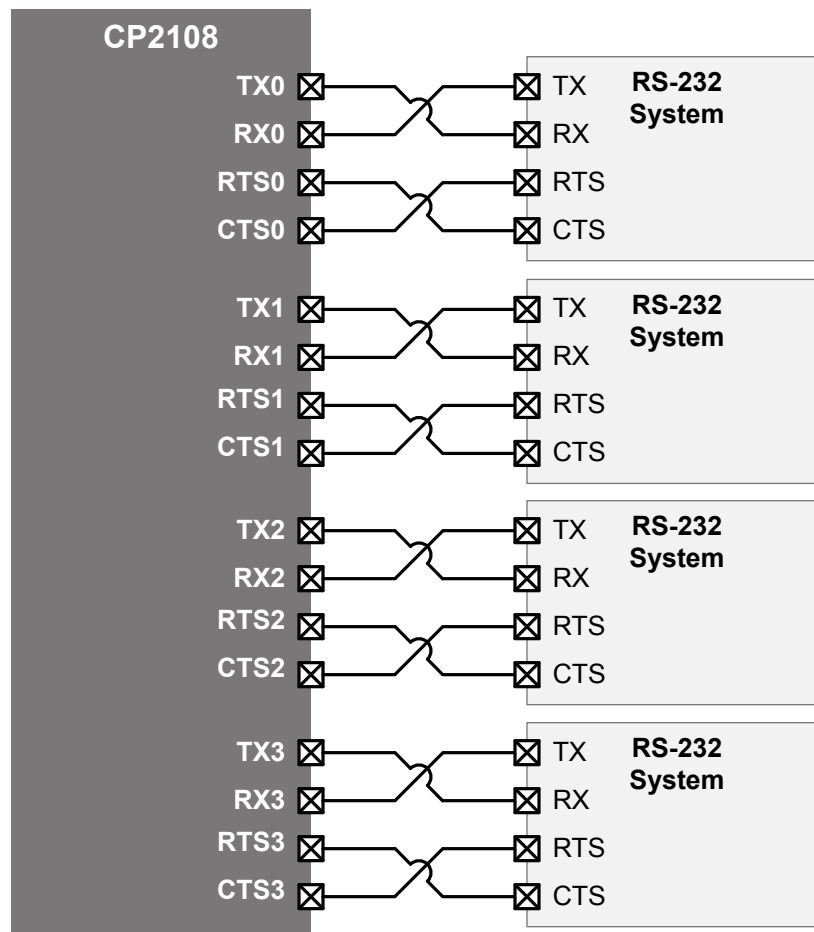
CP2108

TX0
RX0
RTS0
CTS0

TX
RX
RTS
CTS

RS-232
System

TX1
RX1
RTS1
CTS1

TX
RX
RTS
CTS

RS-232
System

TX2
RX2
RTS2
CTS2

TX
RX
RTS
CTS

RS-232
System

TX3
RX3
RTS3
CTS3

TX
RX
RTS
CTS

RS-232
System